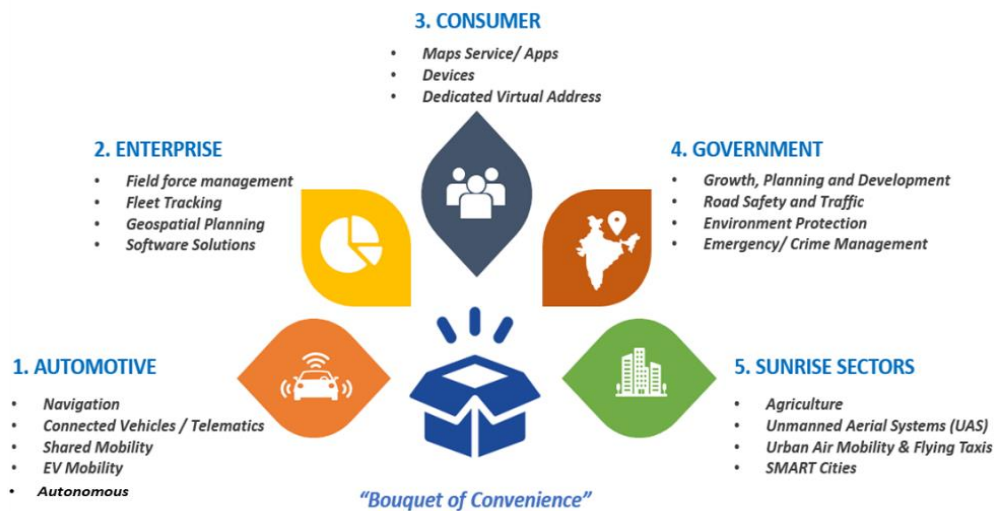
3. CONSUMER

- Maps Service/ Apps
- Devices
- Dedicated Virtual Address

2. ENTERPRISE

- Field force management
- Fleet Tracking
- Geospatial Planning
- Software Solutions

4. GOVERNMENT

- Growth, Planning and Development
- Road Safety and Traffic
- Environment Protection
- Emergency/ Crime Management

1. AUTOMOTIVE

- Navigation
- Connected Vehicles / Telematics
- Shared Mobility
- EV Mobility
- Autonomous

5. SUNRISE SECTORS

- Agriculture
- Unmanned Aerial Systems (UAS)
- Urban Air Mobility & Flying Taxis
- SMART Cities

"Bouquet of Convenience"